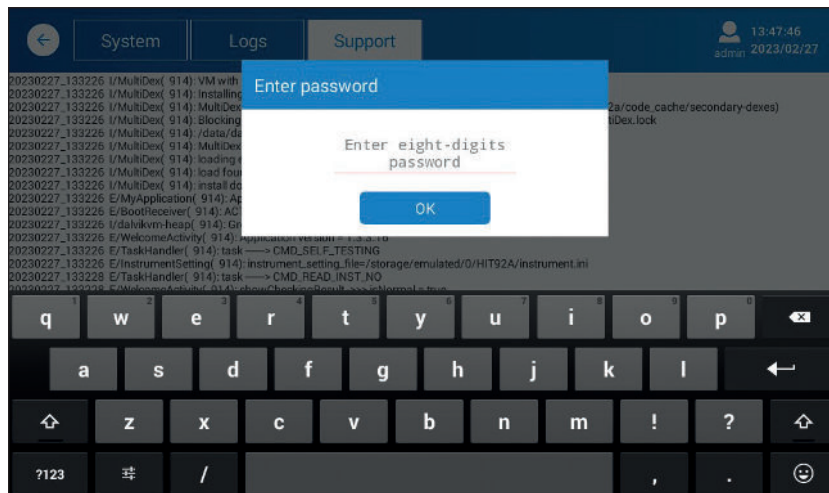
System Logs Support

admin 13:47:46 2023/02/27

20230227_133226 I/MultiDex( 914): VM with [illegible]
20230227_133226 I/MultiDex( 914): Installing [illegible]
20230227_133226 I/MultiDex( 914): MultiDex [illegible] 2a/code_cache/secondary-dexes)
20230227_133226 I/MultiDex( 914): Blocking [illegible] tiDex.lock
20230227_133226 I/MultiDex( 914): /data/da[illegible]
20230227_133226 I/MultiDex( 914): MultiDex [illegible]
20230227_133226 I/MultiDex( 914): loading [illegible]
20230227_133226 I/MultiDex( 914): load fou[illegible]
20230227_133226 I/MultiDex( 914): install do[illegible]
20230227_133226 E/MyApplication( 914): Ap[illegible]
20230227_133226 E/BootReceiver( 914): AC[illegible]
20230227_133226 I/dalvikvm-heap( 914): Gr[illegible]
20230227_133226 E/WelcomeActivity( 914): Application version = 1.3.3.18
20230227_133226 E/TaskHandler( 914): task ----> CMD_SELF_TESTING
20230227_133228 E/InstrumentSetting( 914): instrument_setting_file=/storage/emulated/0/HIT92A/instrument.ini
20230227_133228 E/TaskHandler( 914): task ----> CMD_READ_INST_NO
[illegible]

Enter password

Enter eight-digits password

OK

1 q 2 w 3 e 4 r 5 t 6 y 7 u 8 i 9 o 0 p
a s d f g h j k l
z x c v b n m ! ?
?123 / , .